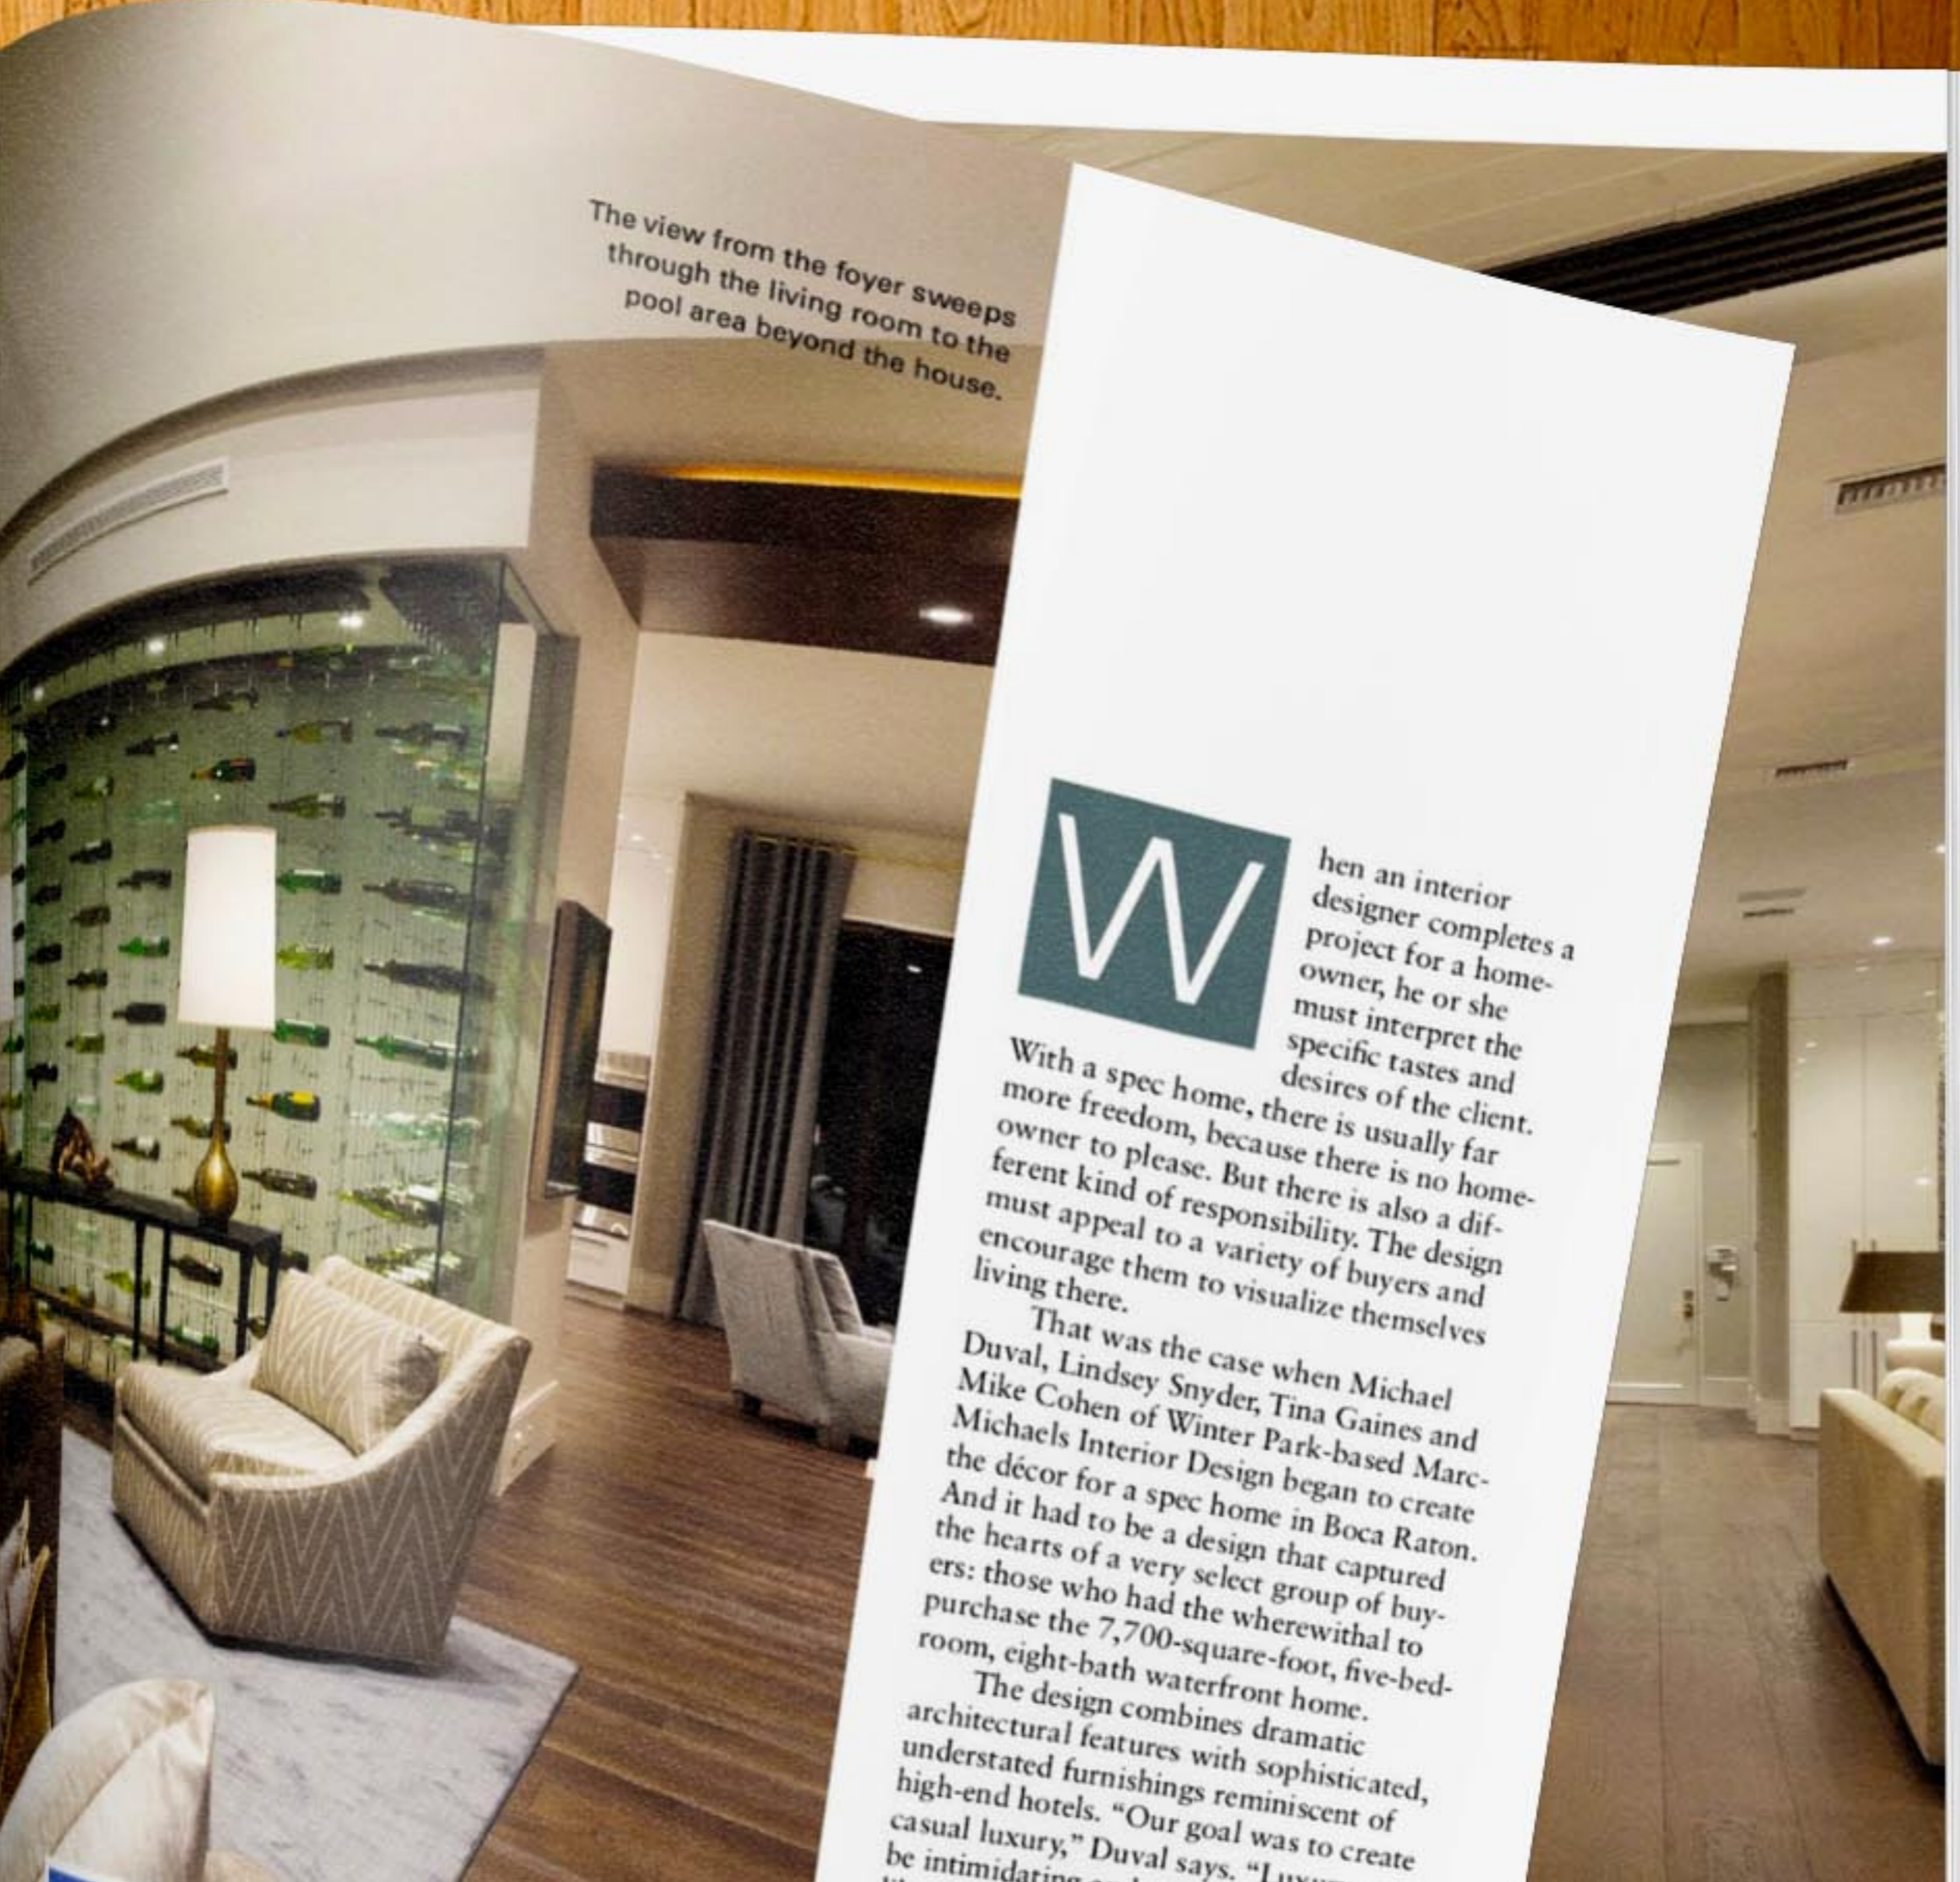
The view from the foyer sweeps through the living room to the pool area beyond the house.

When an interior designer completes a project for a homeowner, he or she must interpret the specific tastes and desires of the client. With a spec home, there is usually far more freedom, because there is no homeowner to please. But there is also a different kind of responsibility. The design must appeal to a variety of buyers and encourage them to visualize themselves living there.

That was the case when Michael Duval, Lindsey Snyder, Tina Gaines and Mike Cohen of Winter Park-based Marc-Michaels Interior Design began to create the décor for a spec home in Boca Raton. And it had to be a design that captured the hearts of a very select group of buyers: those who had the wherewithal to purchase the 7,700-square-foot, five-bedroom, eight-bath waterfront home.

The design combines dramatic architectural features with sophisticated, understated furnishings reminiscent of high-end hotels. "Our goal was to create casual luxury," Duval says. "Luxury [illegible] be intimidating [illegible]